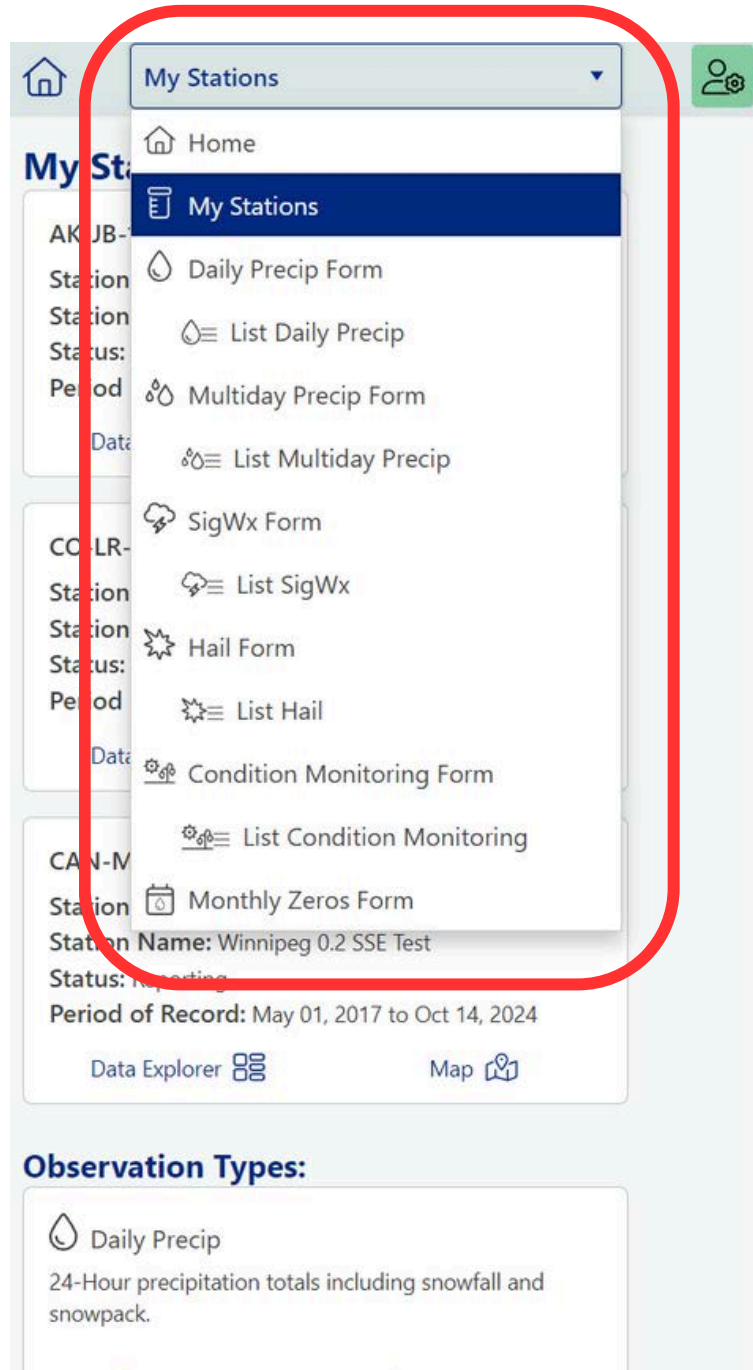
My Stations

Home

My Stations

Daily Precip Form

List Daily Precip

Multiday Precip Form

List Multiday Precip

SigWx Form

List SigWx

Hail Form

List Hail

Condition Monitoring Form

List Condition Monitoring

Monthly Zeros Form

My Sta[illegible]

AK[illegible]UB-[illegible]

Sta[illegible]ion
Sta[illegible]ion
Sta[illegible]us:
Pe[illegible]od

Data

CO-LR-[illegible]

Sta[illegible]ion
Sta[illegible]ion
Sta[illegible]us:
Pe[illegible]od

Data

CA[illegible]N-M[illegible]

Sta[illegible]ion
Sta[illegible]n Name: Winnipeg 0.2 SSE Test
Status: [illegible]
Period of Record: May 01, 2017 to Oct 14, 2024

Data Explorer

Map

Observation Types:

Daily Precip

24-Hour precipitation totals including snowfall and snowpack.